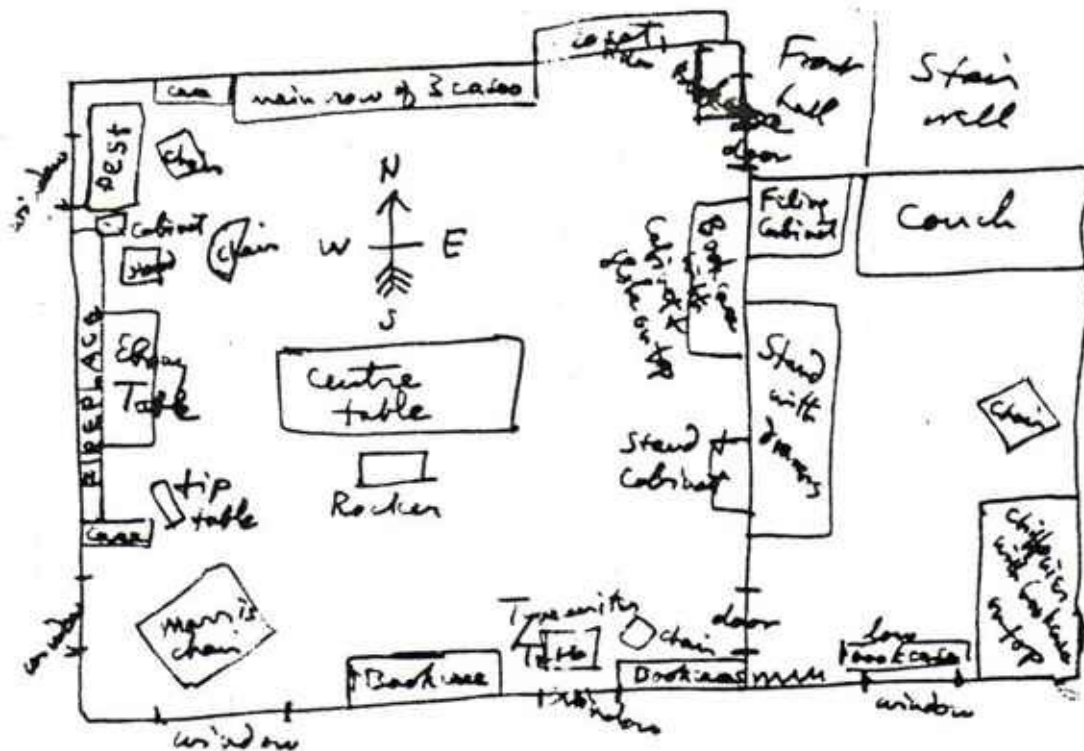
case
case
main row of 3 cases
Front hall
Stair well
door
DESK
chair
window
cabinet
stand
chair
N
W
E
S
Filing Cabinet
Couch
Book case
cabinet table on top
FIREPLACE
Ebony Table
Centre table
Stand with drawers
Chair
Stand for Cabinet
tip table
Rocker
case
Chiffonier with bookcase on top
window
Morris chair
Typewriter Table
chair
door
low bookcase
Bookcase
Bookcase
window
window
window
window